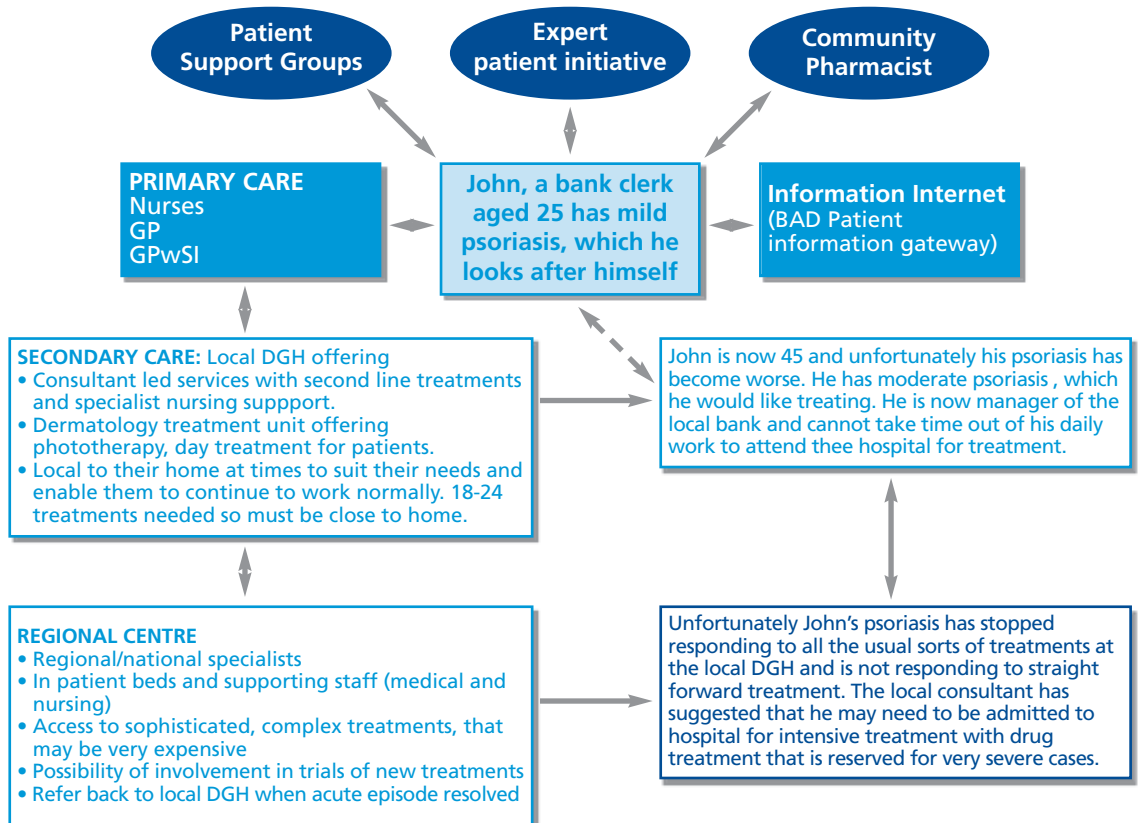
Patient Support Groups

Expert patient initiative

Community Pharmacist

PRIMARY CARE
Nurses
GP
GPwSI

John, a bank clerk aged 25 has mild psoriasis, which he looks after himself

Information Internet
(BAD Patient information gateway)

SECONDARY CARE: Local DGH offering
• Consultant led services with second line treatments and specialist nursing suppport.
• Dermatology treatment unit offering phototherapy, day treatment for patients.
• Local to their home at times to suit their needs and enable them to continue to work normally. 18-24 treatments needed so must be close to home.

John is now 45 and unfortunately his psoriasis has become worse. He has moderate psoriasis , which he would like treating. He is now manager of the local bank and cannot take time out of his daily work to attend thee hospital for treatment.

REGIONAL CENTRE
• Regional/national specialists
• In patient beds and supporting staff (medical and nursing)
• Access to sophisticated, complex treatments, that may be very expensive
• Possibility of involvement in trials of new treatments
• Refer back to local DGH when acute episode resolved

Unfortunately John's psoriasis has stopped responding to all the usual sorts of treatments at the local DGH and is not responding to straight forward treatment. The local consultant has suggested that he may need to be admitted to hospital for intensive treatment with drug treatment that is reserved for very severe cases.